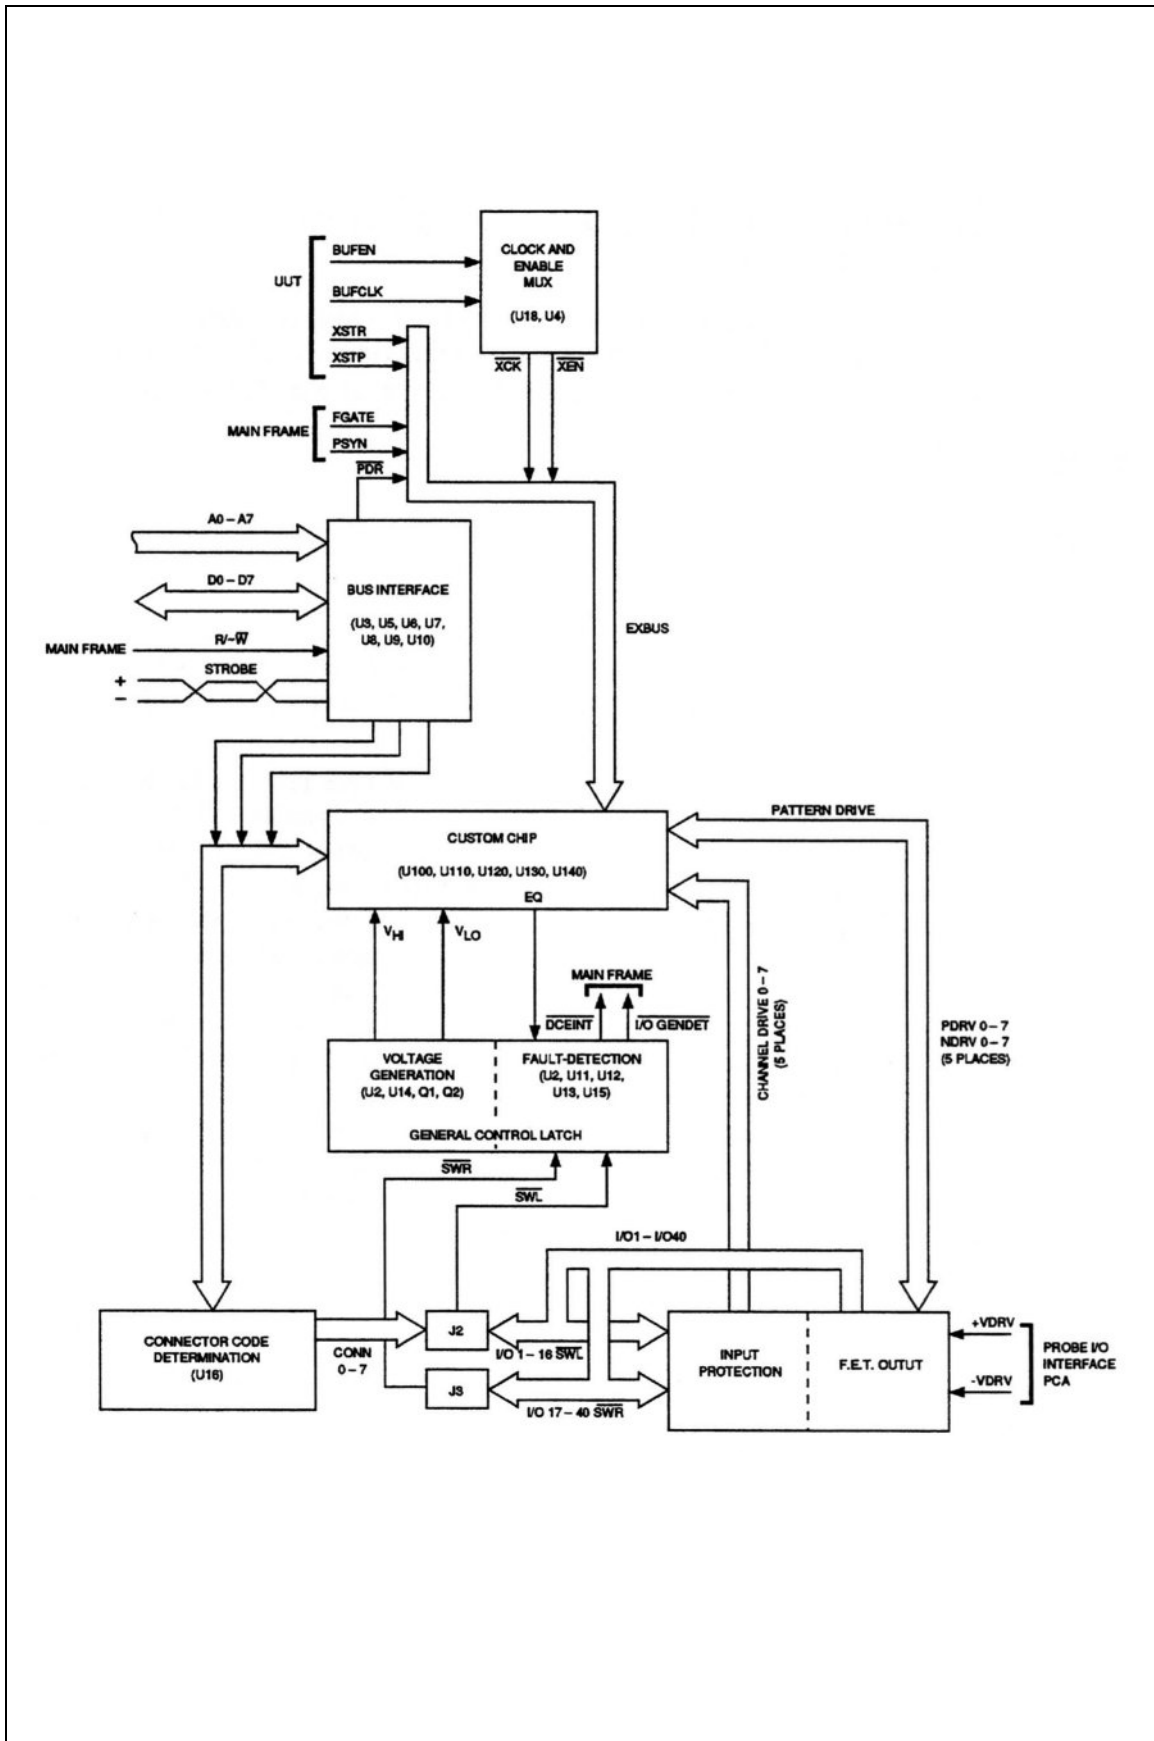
UUT
BUFEN
BUFCLK
XSTR
XSTP

CLOCK AND ENABLE MUX

(U18, U4)

$\overline{XCK}$
$\overline{XEN}$

MAIN FRAME
FGATE
PSYN
$\overline{PDR}$

A0 – A7
D0 – D7

BUS INTERFACE

(U3, U5, U6, U7, U8, U9, U10)

MAIN FRAME
R/-$\overline{W}$
STROBE
+
–

EXBUS

PATTERN DRIVE

CUSTOM CHIP

(U100, U110, U120, U130, U140)

EQ

$V_{HI}$
$V_{LO}$

MAIN FRAME
$\overline{DCEINT}$
$\overline{I/O\ GENDET}$

VOLTAGE GENERATION
(U2, U14, Q1, Q2)

FAULT-DETECTION
(U2, U11, U12, U13, U15)

GENERAL CONTROL LATCH

CHANNEL DRIVE 0 – 7
(5 PLACES)

PDRV 0 – 7
NDRV 0 – 7
(5 PLACES)

$\overline{SWR}$
$\overline{SWL}$

I/O1 – I/O40

CONNECTOR CODE DETERMINATION
(U16)

CONN
0 – 7

J2
J3

I/O 1 – 16 $\overline{SWL}$
I/O 17 – 40 $\overline{SWR}$

INPUT PROTECTION

F.E.T. OUTUT

+VDRV
-VDRV

PROBE I/O INTERFACE PCA